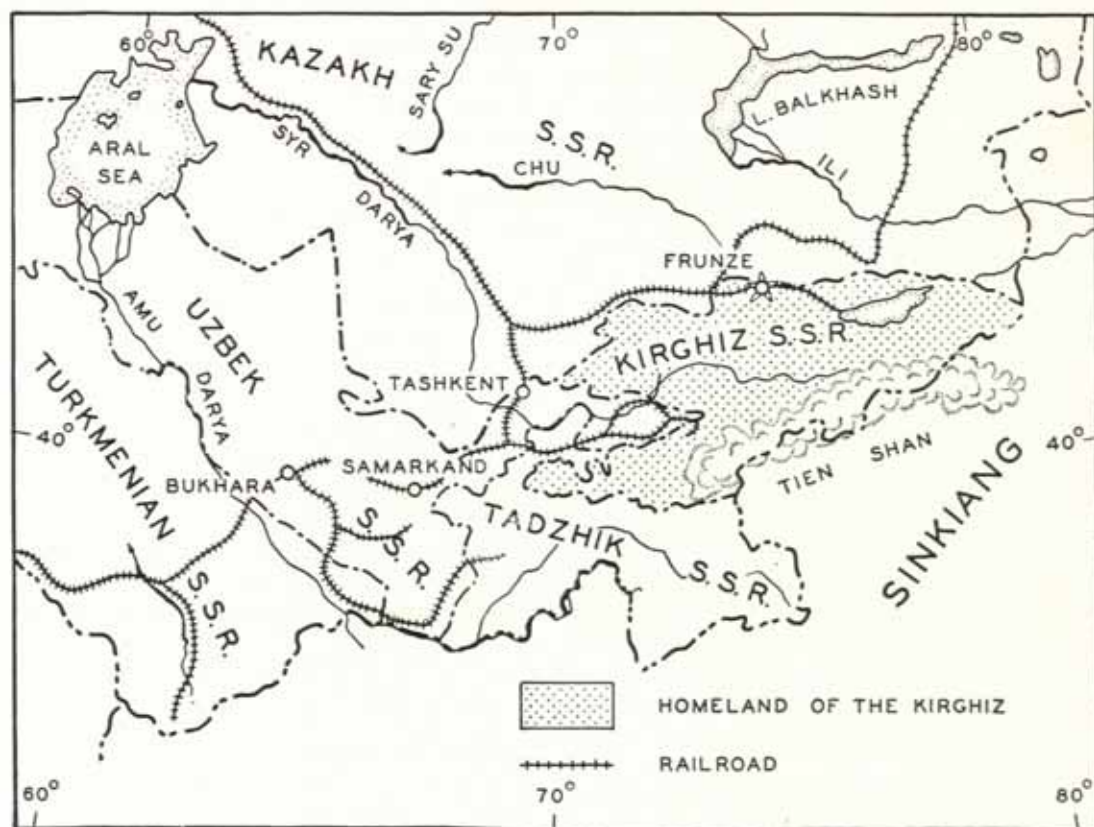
60°
KAZAKH
SARY SU
70°
80°
L. BALKHASH
ARAL SEA
SYR
S. S. R.
CHU
ILI
DARYA
FRUNZE
AMU
UZBEK
KIRGHIZ S.S.R.
TURKMENIAN
DARYA
TASHKENT
40°
TIEN SHAN
SINKIANG
40°
BUKHARA
SAMARKAND
S. S. R.
TADZHIK
S. S. R.
S. S. R.
HOMELAND OF THE KIRGHIZ
RAILROAD
60°
70°
80°